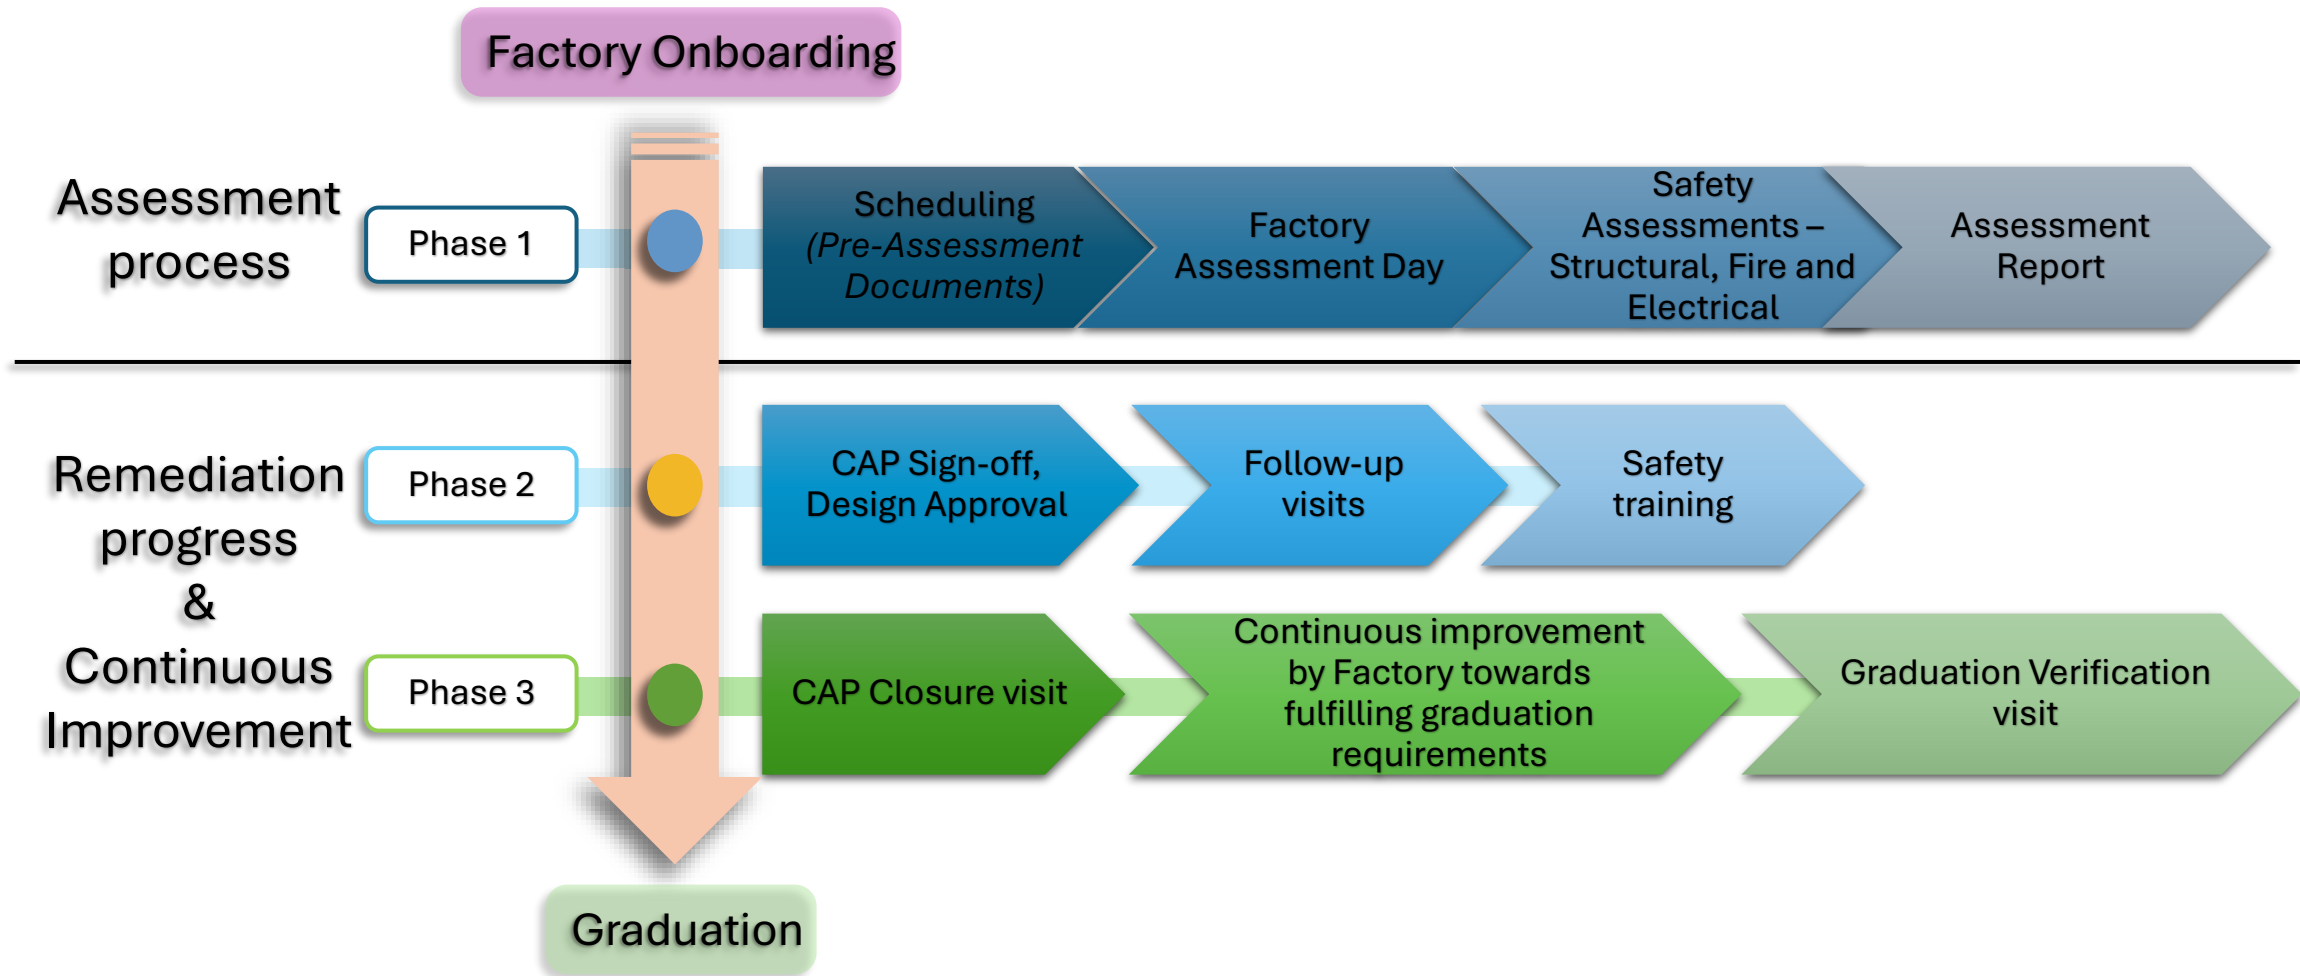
Factory Onboarding

Assessment process

Phase 1

Scheduling (Pre-Assessment Documents)

Factory Assessment Day

Safety Assessments – Structural, Fire and Electrical

Assessment Report

Remediation progress & Continuous Improvement

Phase 2

CAP Sign-off, Design Approval

Follow-up visits

Safety training

Phase 3

CAP Closure visit

Continuous improvement by Factory towards fulfilling graduation requirements

Graduation Verification visit

Graduation